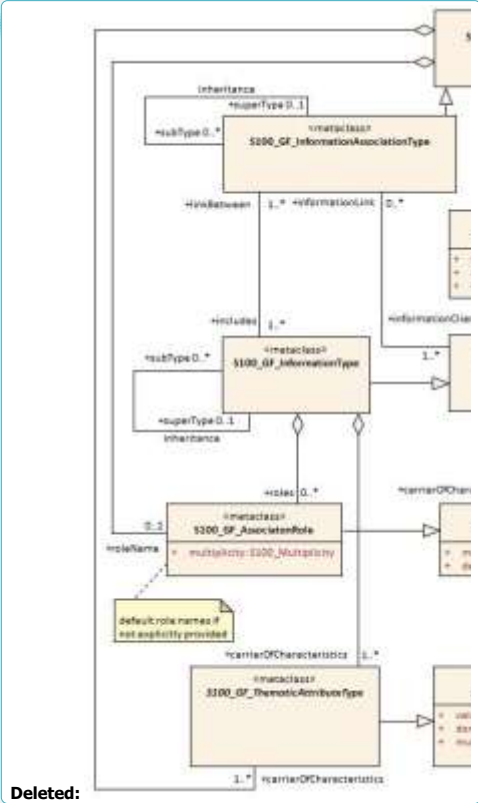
S

inheritance

+superType 0..1

+subType 0..*

«metaclass»
S100_GF_InformationAssociationType

+linkBetween

1..*

+informationLink

0..*

+includes

1..*

+informationClas

«metaclass»
S100_GF_InformationType

+subType 0..*

+superType 0..1

inheritance

1..*

+roles

0..*

+carrierOfChara

0..1

«metaclass»
S100_GF_AssociationRole

+roleName

+ multiplicity: S100_Multiplicity

default role names if not explicitly provided

+carrierOfCharacteristics

1..*

«metaclass»
S100_GF_ThematicAttributeType

1..*

+carrierOfCharacteristics

Deleted: